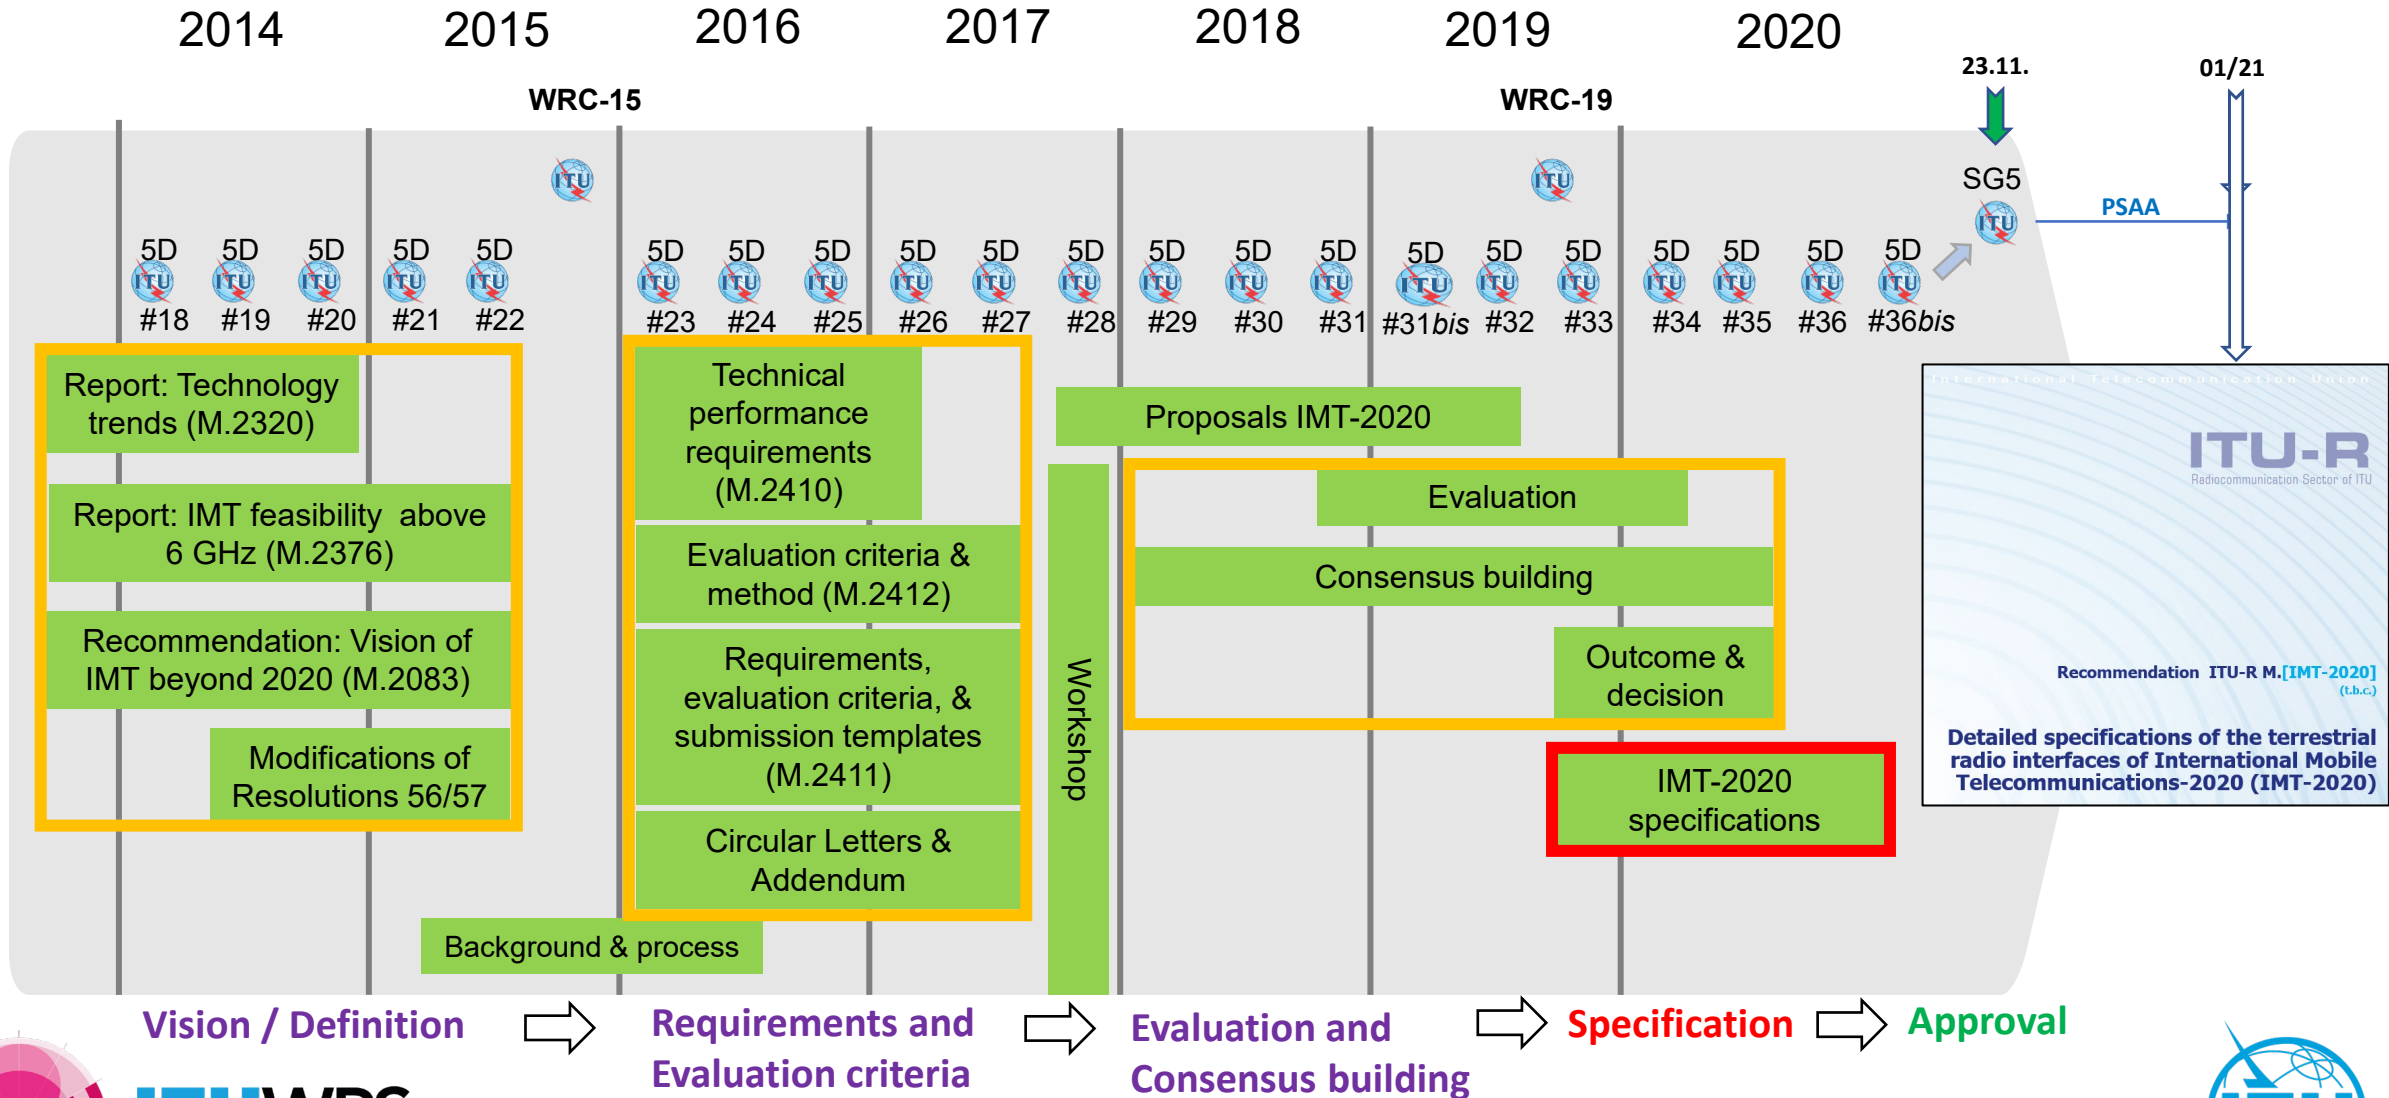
2014 2015 2016 2017 2018 2019 2020

WRC-15

WRC-19

23.11.

01/21

SG5

PSAA

5D #18 5D #19 5D #20 5D #21 5D #22 5D #23 5D #24 5D #25 5D #26 5D #27 5D #28 5D #29 5D #30 5D #31 5D #31bis 5D #32 5D #33 5D #34 5D #35 5D #36 5D #36bis

Report: Technology trends (M.2320)

Report: IMT feasibility above 6 GHz (M.2376)

Recommendation: Vision of IMT beyond 2020 (M.2083)

Modifications of Resolutions 56/57

Background & process

Technical performance requirements (M.2410)

Evaluation criteria & method (M.2412)

Requirements, evaluation criteria, & submission templates (M.2411)

Circular Letters & Addendum

Workshop

Proposals IMT-2020

Evaluation

Consensus building

Outcome & decision

IMT-2020 specifications

International Telecommunication Union

ITU-R
Radiocommunication Sector of ITU

Recommendation ITU-R M.[IMT-2020]
(t.b.c.)

Detailed specifications of the terrestrial radio interfaces of International Mobile Telecommunications-2020 (IMT-2020)

Vision / Definition

Requirements and Evaluation criteria

Evaluation and Consensus building

Specification

Approval